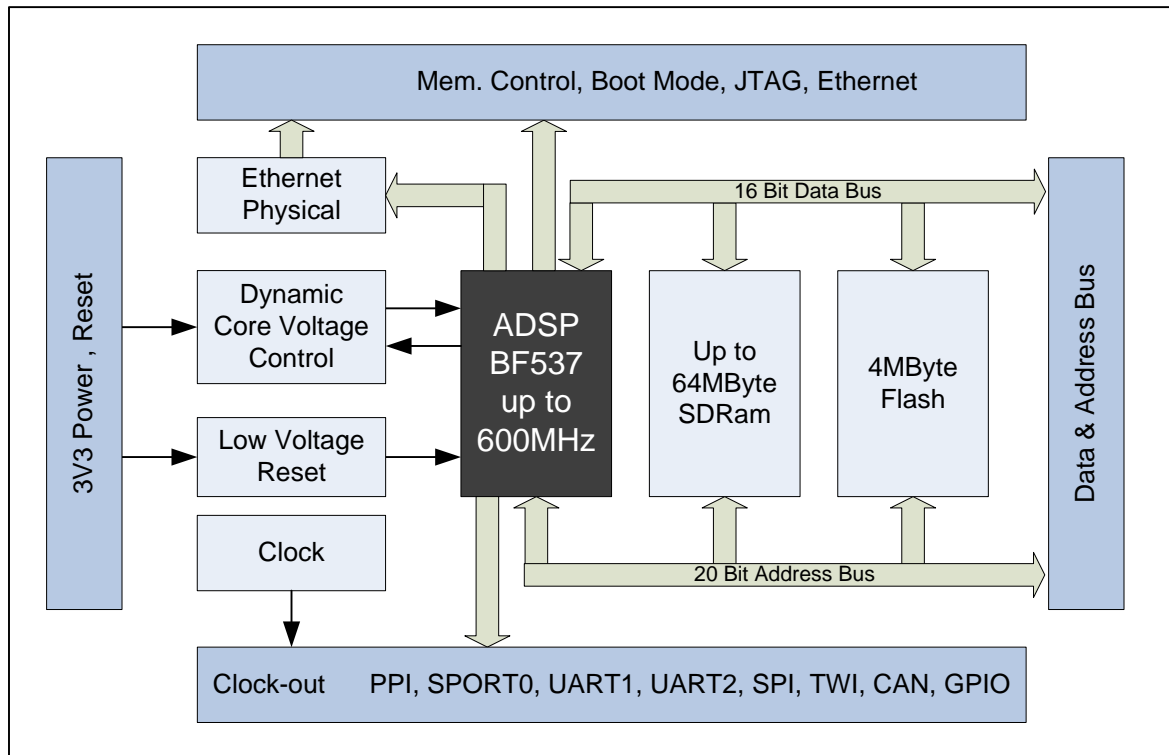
Mem. Control, Boot Mode, JTAG, Ethernet

3V3 Power , Reset

Ethernet Physical

16 Bit Data Bus

Dynamic Core Voltage Control

ADSP BF537 up to 600MHz

Up to 64MByte SDRam

4MByte Flash

Data & Address Bus

Low Voltage Reset

Clock

20 Bit Address Bus

Clock-out PPI, SPORT0, UART1, UART2, SPI, TWI, CAN, GPIO